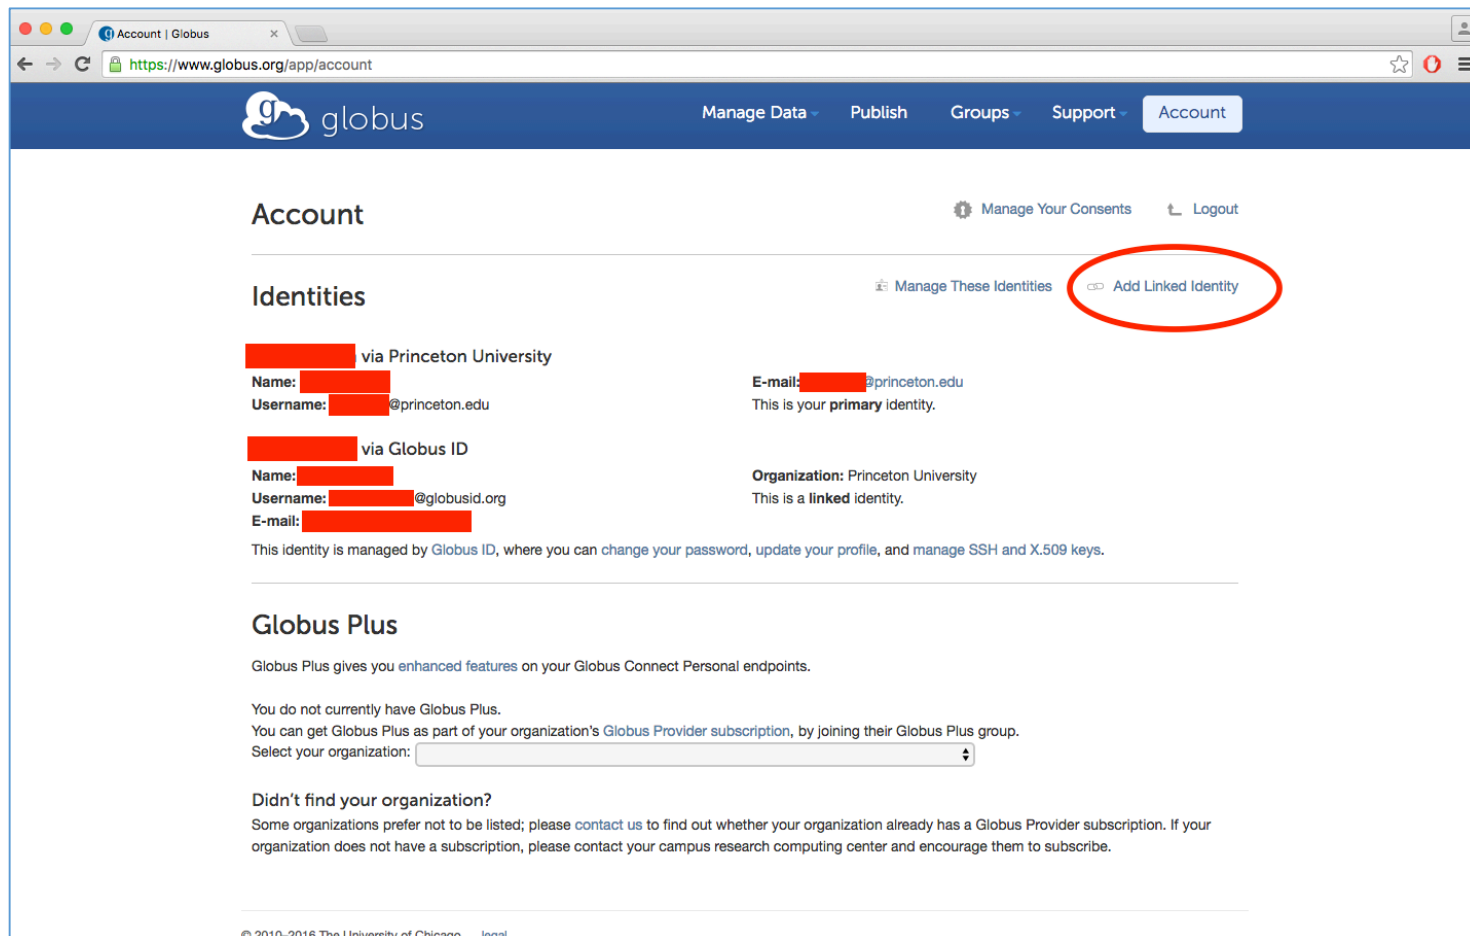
Account | Globus

https://www.globus.org/app/account

globus

Manage Data Publish Groups Support Account

Account

Manage Your Consents Logout

Identities

Manage These Identities Add Linked Identity

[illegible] via Princeton University

Name: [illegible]
Username: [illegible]@princeton.edu

E-mail: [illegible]@princeton.edu
This is your **primary** identity.

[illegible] via Globus ID

Name: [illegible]
Username: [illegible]@globusid.org
E-mail: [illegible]

Organization: Princeton University
This is a **linked** identity.

This identity is managed by Globus ID, where you can change your password, update your profile, and manage SSH and X.509 keys.

Globus Plus

Globus Plus gives you enhanced features on your Globus Connect Personal endpoints.

You do not currently have Globus Plus.
You can get Globus Plus as part of your organization's Globus Provider subscription, by joining their Globus Plus group.
Select your organization:

Didn't find your organization?

Some organizations prefer not to be listed; please contact us to find out whether your organization already has a Globus Provider subscription. If your organization does not have a subscription, please contact your campus research computing center and encourage them to subscribe.

© 2010–2016 The University of Chicago legal